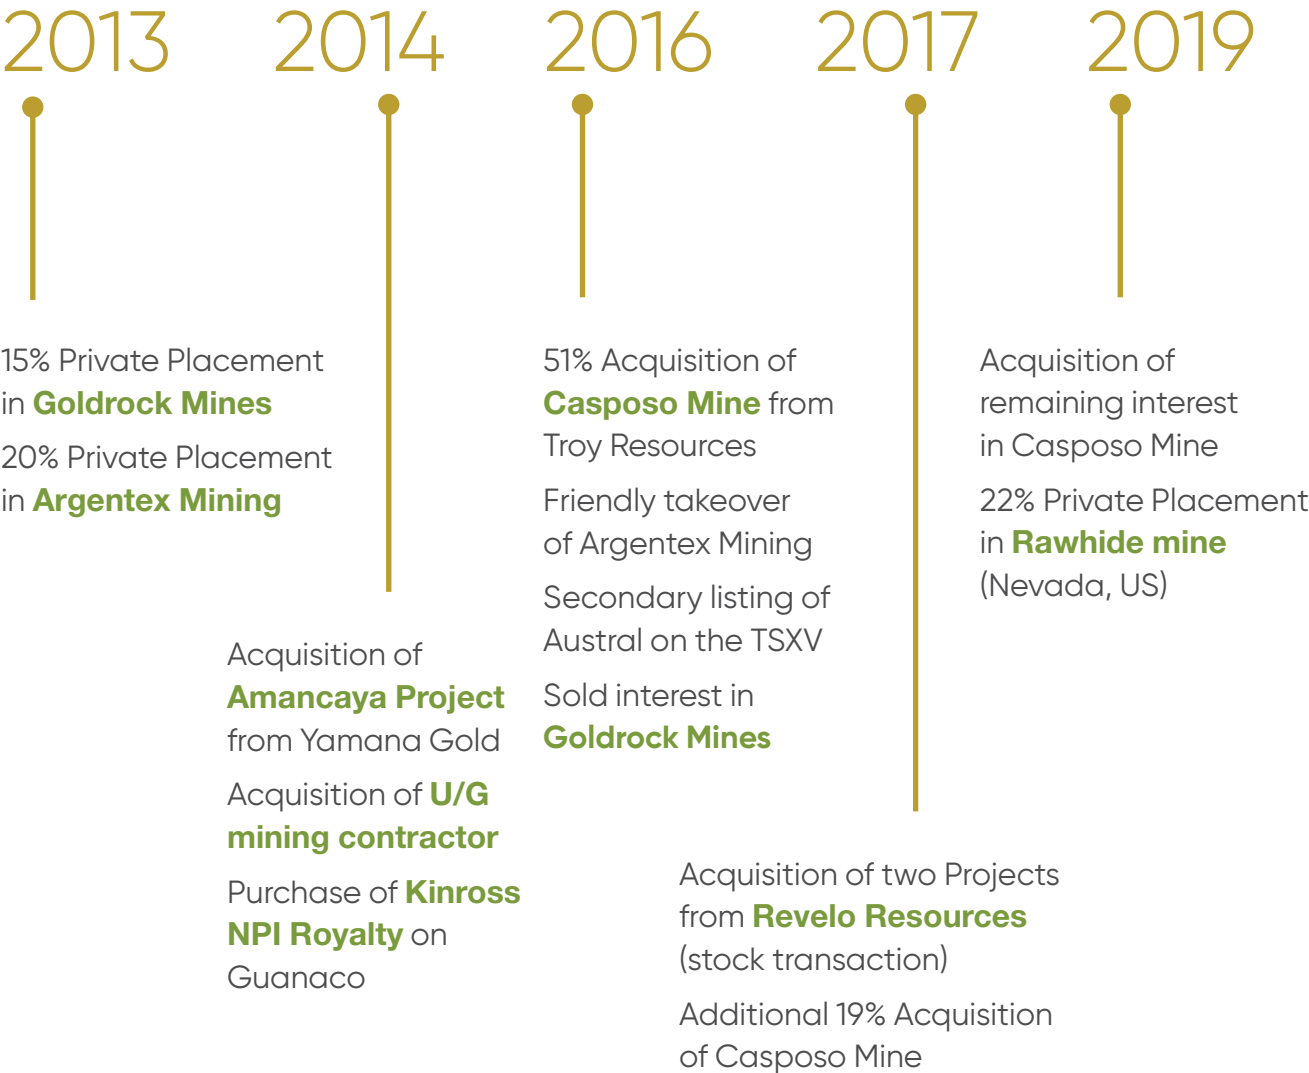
2013 2014 2016 2017 2019

15% Private Placement in Goldrock Mines

20% Private Placement in Argentex Mining

Acquisition of Amancaya Project from Yamana Gold

Acquisition of U/G mining contractor

Purchase of Kinross NPI Royalty on Guanaco

51% Acquisition of Casposo Mine from Troy Resources

Friendly takeover of Argentex Mining

Secondary listing of Austral on the TSXV

Sold interest in Goldrock Mines

Acquisition of two Projects from Revelo Resources (stock transaction)

Additional 19% Acquisition of Casposo Mine

Acquisition of remaining interest in Casposo Mine

22% Private Placement in Rawhide mine (Nevada, US)